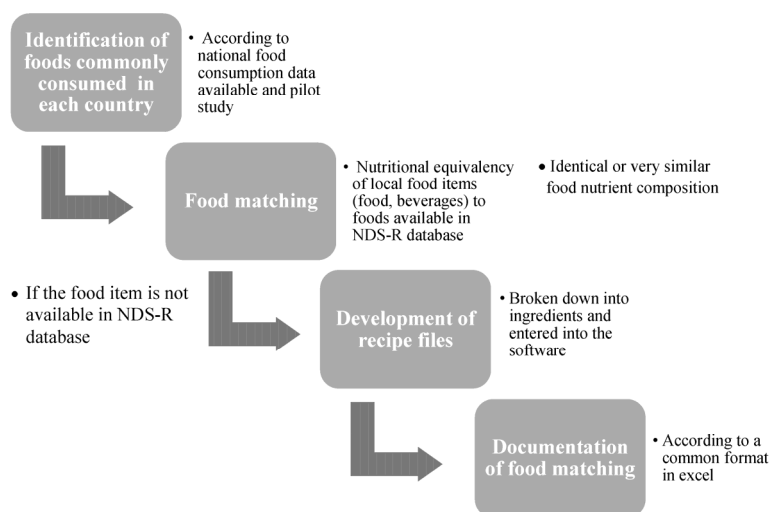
Identification of foods commonly consumed in each country

• According to national food consumption data available and pilot study

Food matching

• Nutritional equivalency of local food items (food, beverages) to foods available in NDS-R database

• Identical or very similar food nutrient composition

• If the food item is not available in NDS-R database

Development of recipe files

• Broken down into ingredients and entered into the software

Documentation of food matching

• According to a common format in excel